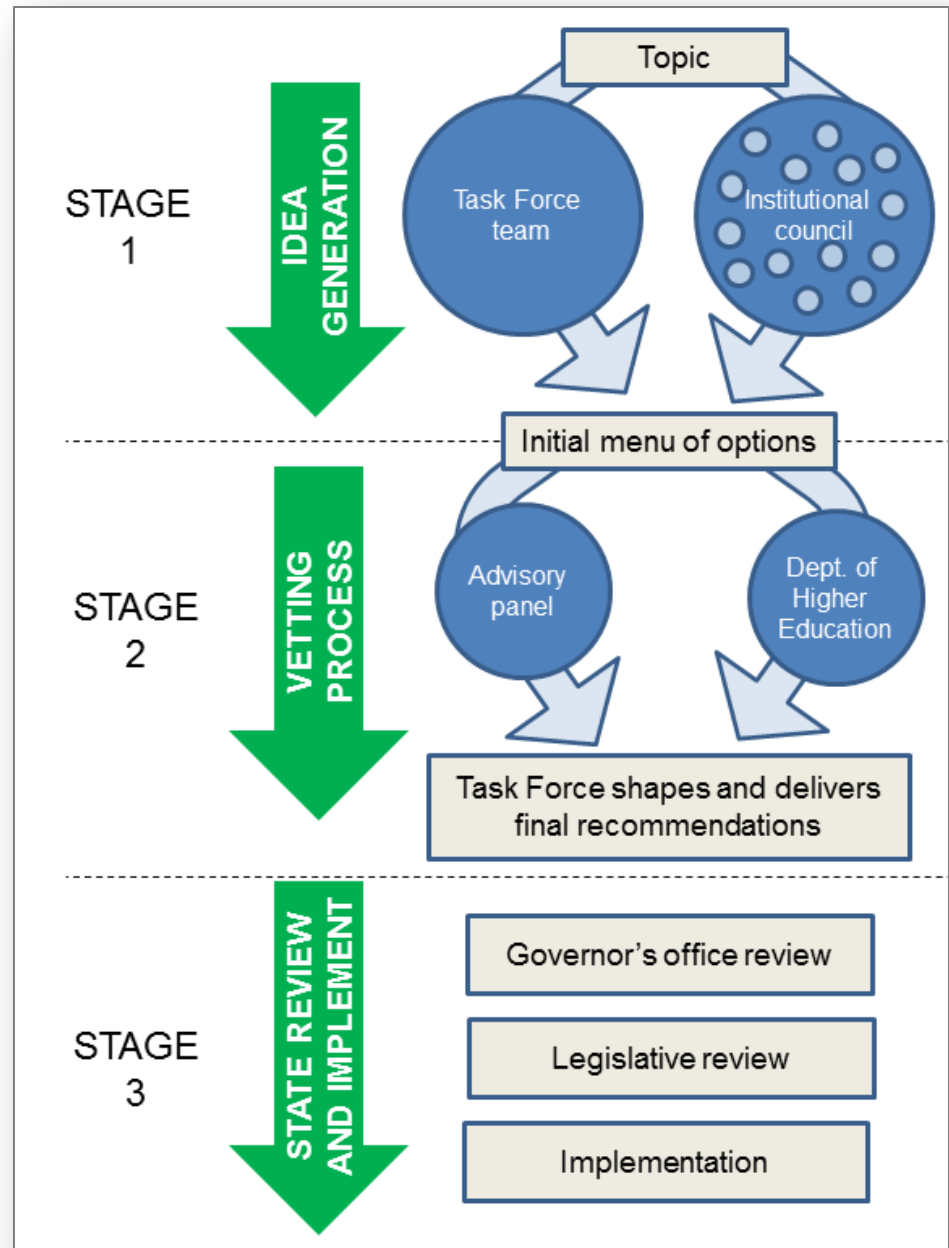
STAGE 1

IDEA GENERATION

Topic

Task Force team

Institutional council

Initial menu of options

STAGE 2

VETTING PROCESS

Advisory panel

Dept. of Higher Education

Task Force shapes and delivers final recommendations

STAGE 3

STATE REVIEW AND IMPLEMENT

Governor's office review

Legislative review

Implementation